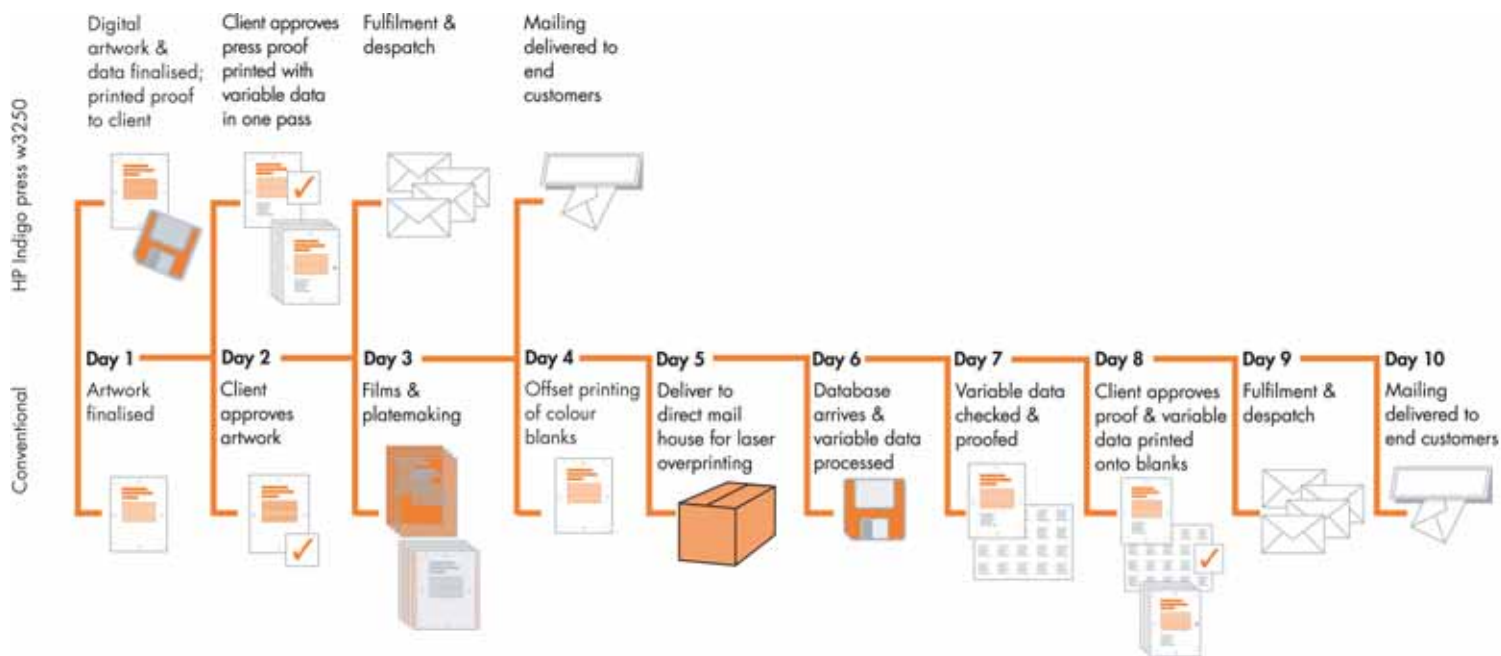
HP Indigo press w3250

Digital artwork & data finalised; printed proof to client

Client approves press proof printed with variable data in one pass

Fulfilment & despatch

Mailing delivered to end customers

Conventional

Day 1
Artwork finalised

Day 2
Client approves artwork

Day 3
Films & platemaking

Day 4
Offset printing of colour blanks

Day 5
Deliver to direct mail house for laser overprinting

Day 6
Database arrives & variable data processed

Day 7
Variable data checked & proofed

Day 8
Client approves proof & variable data printed onto blanks

Day 9
Fulfilment & despatch

Day 10
Mailing delivered to end customers